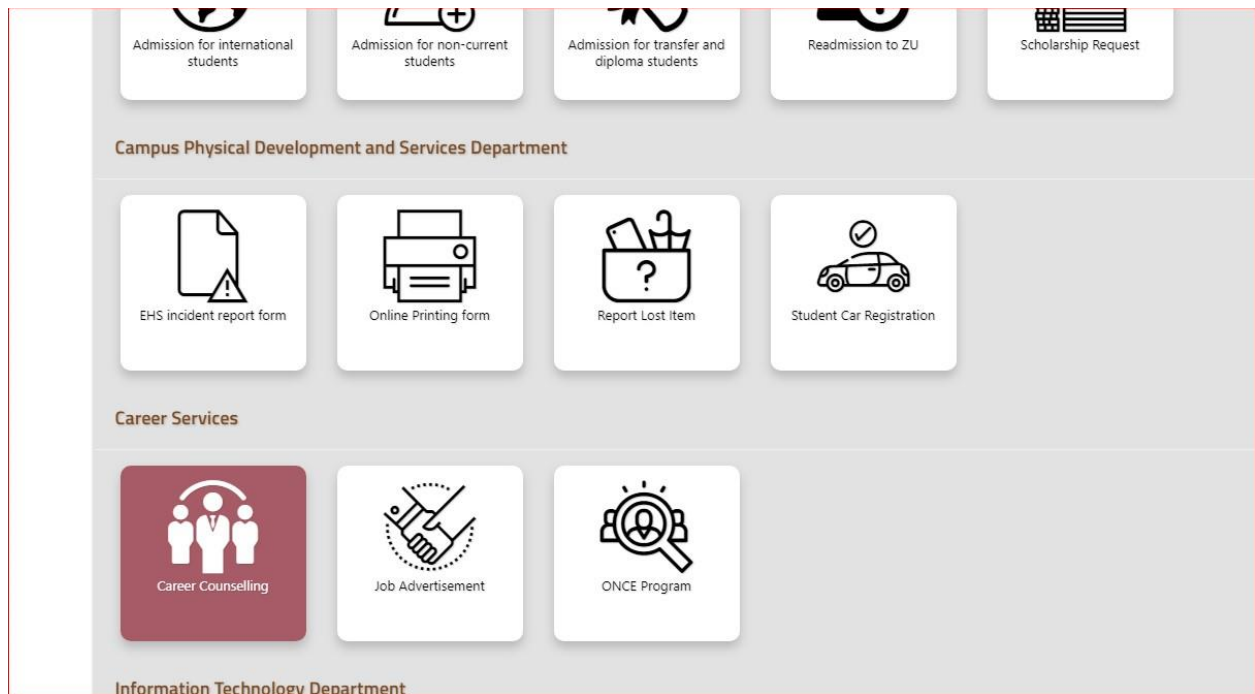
Admission for international students

Admission for non-current students

Admission for transfer and diploma students

Readmission to ZU

Scholarship Request

Campus Physical Development and Services Department

EHS incident report form

Online Printing form

Report Lost Item

Student Car Registration

Career Services

Career Counselling

Job Advertisement

ONCE Program

Information Technology Department